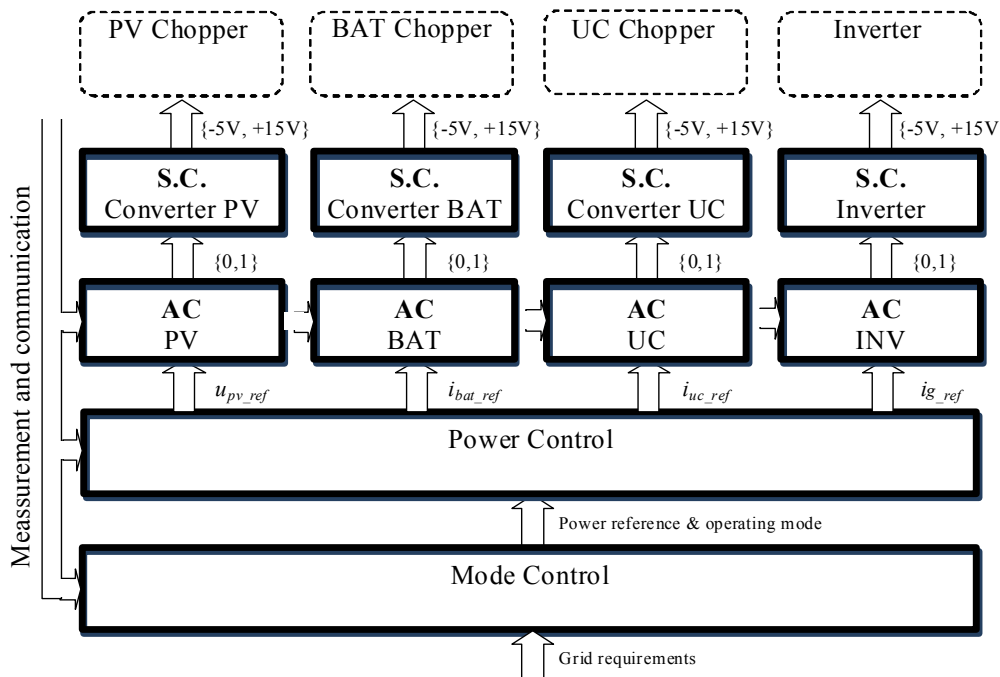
PV Chopper

BAT Chopper

UC Chopper

Inverter

{-5V, +15V}

{-5V, +15V}

{-5V, +15V}

{-5V, +15V

S.C.
Converter PV

S.C.
Converter BAT

S.C.
Converter UC

S.C.
Inverter

{0,1}

{0,1}

{0,1}

{0,1}

AC
PV

AC
BAT

AC
UC

AC
INV

$u_{pv\_ref}$

$i_{bat\_ref}$

$i_{uc\_ref}$

$ig_{\_ref}$

Power Control

Power reference & operating mode

Mode Control

Grid requirements

Meassurement and communication